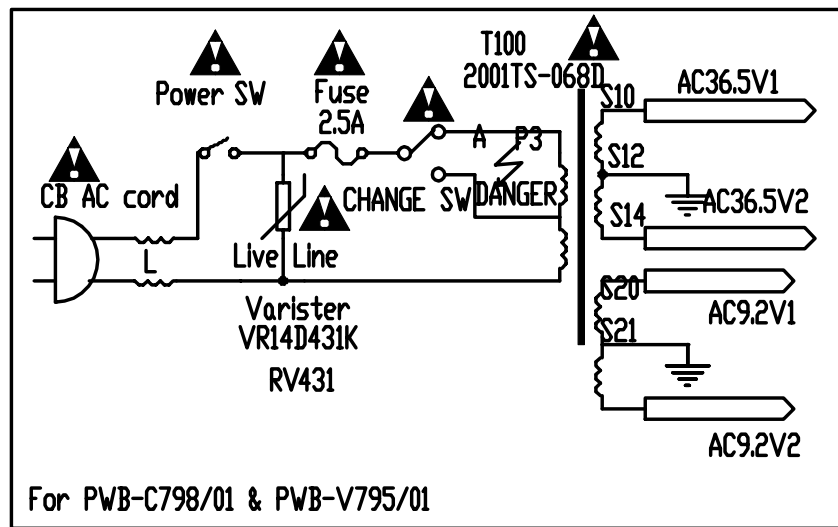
Power SW

Fuse
2.5A

T100
2001TS-068D

S10
AC36.5V1

A P3

S12

CB AC cord

CHANGE SW

DANGER

AC36.5V2

S14

L

Live Line

S20
AC9.2V1

Varister
VR14D431K

S21

RV431

AC9.2V2

For PWB-C798/01 & PWB-V795/01